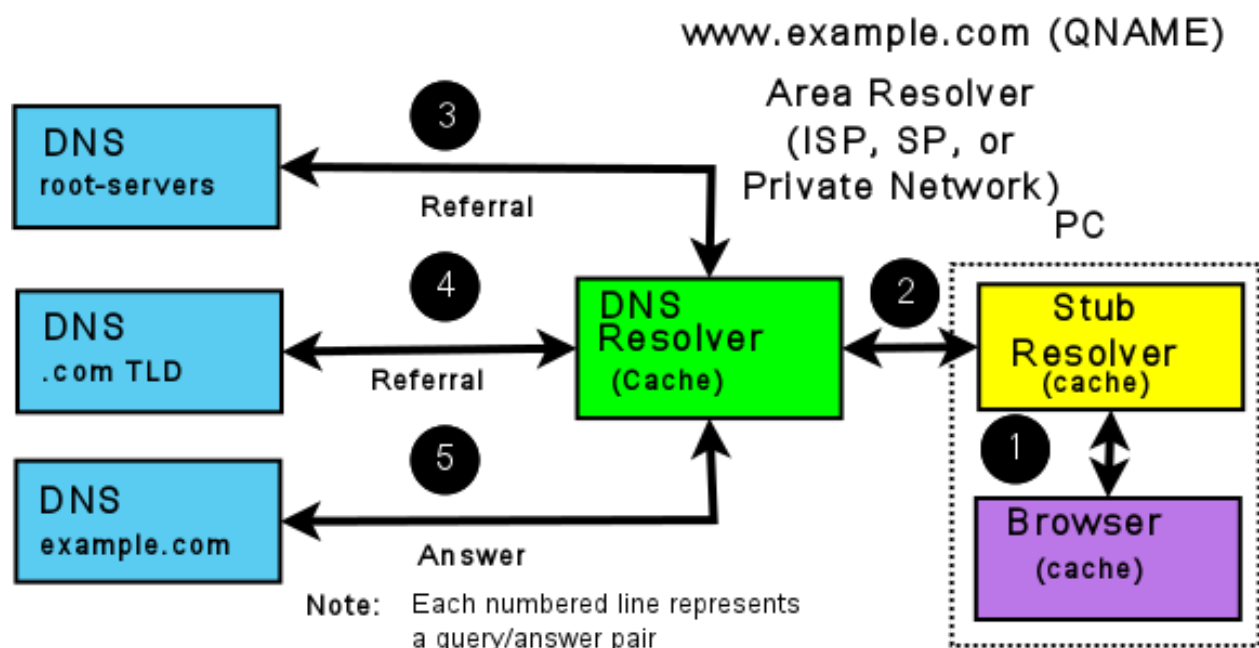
www.example.com (QNAME)

Area Resolver
(ISP, SP, or
Private Network)

3

DNS
root-servers

Referral

4

DNS
.com TLD

Referral

DNS
Resolver
(Cache)

2

PC

Stub
Resolver
(cache)

1

5

DNS
example.com

Answer

Browser
(cache)

Note: Each numbered line represents a query/answer pair